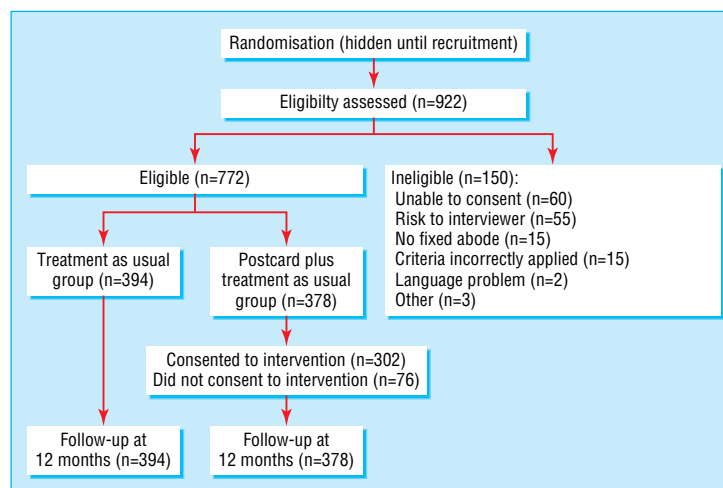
Randomisation (hidden until recruitment)

Eligibilty assessed (n=922)

Eligible (n=772)

Ineligible (n=150):
Unable to consent (n=60)
Risk to interviewer (n=55)
No fixed abode (n=15)
Criteria incorrectly applied (n=15)
Language problem (n=2)
Other (n=3)

Treatment as usual group (n=394)

Postcard plus treatment as usual group (n=378)

Consented to intervention (n=302)
Did not consent to intervention (n=76)

Follow-up at 12 months (n=394)

Follow-up at 12 months (n=378)